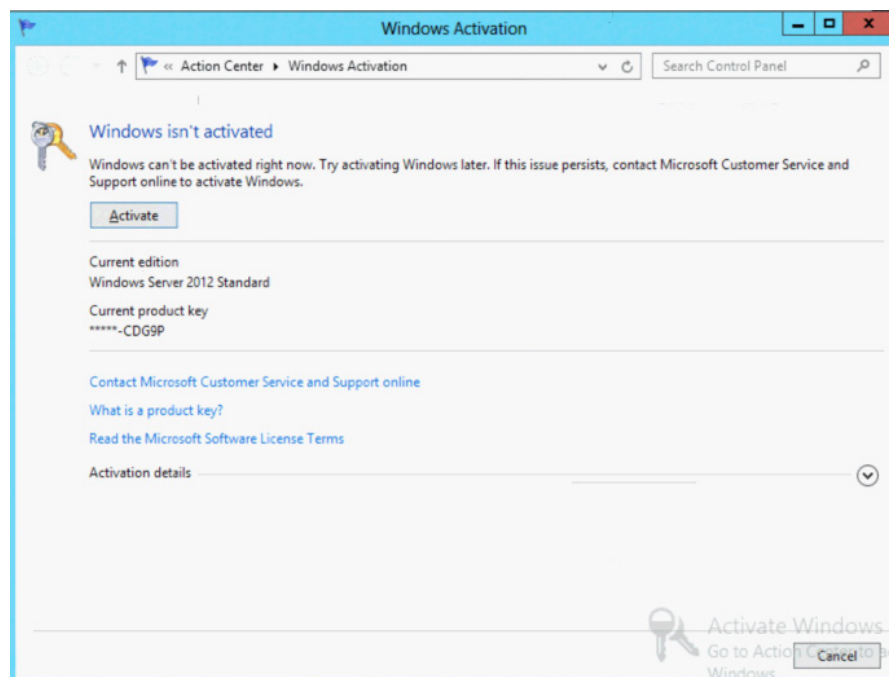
Windows Activation

« Action Center ▸ Windows Activation

Search Control Panel

Windows isn't activated

Windows can't be activated right now. Try activating Windows later. If this issue persists, contact Microsoft Customer Service and Support online to activate Windows.

Activate

Current edition
Windows Server 2012 Standard

Current product key
*****-CDG9P

Contact Microsoft Customer Service and Support online

What is a product key?

Read the Microsoft Software License Terms

Activation details

Activate Windows
Go to Action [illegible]
Windows

Cancel